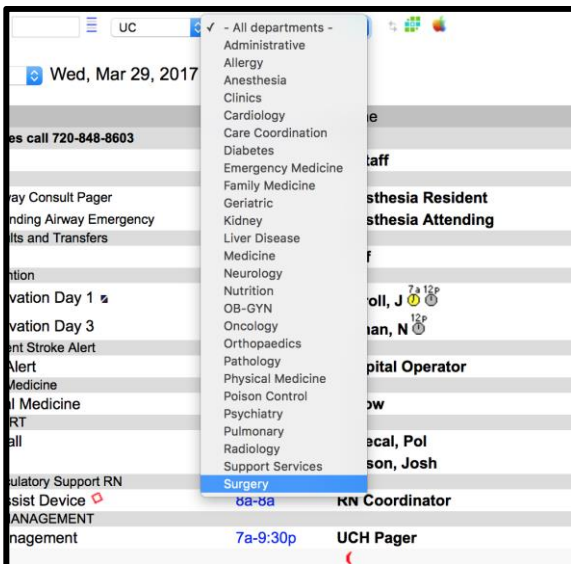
UC

Wed, Mar 29, 2017

es call 720-848-8603

ay Consult Pager
nding Airway Emergency
lts and Transfers

ntion
vation Day 1
vation Day 3
nt Stroke Alert
Alert
Medicine
l Medicine
RT
all

ulatory Support RN
ssist Device
ANAGEMENT
nagement

✓ - All departments -
Administrative
Allergy
Anesthesia
Clinics
Cardiology
Care Coordination
Diabetes
Emergency Medicine
Family Medicine
Geriatric
Kidney
Liver Disease
Medicine
Neurology
Nutrition
OB-GYN
Oncology
Orthopaedics
Pathology
Physical Medicine
Poison Control
Psychiatry
Pulmonary
Radiology
Support Services
Surgery

e
taff
sthesia Resident
sthesia Attending
f
roll, J 7a 12p
han, N 12p
pital Operator
ow
ecal, Pol
son, Josh
8a-8a RN Coordinator
7a-9:30p UCH Pager